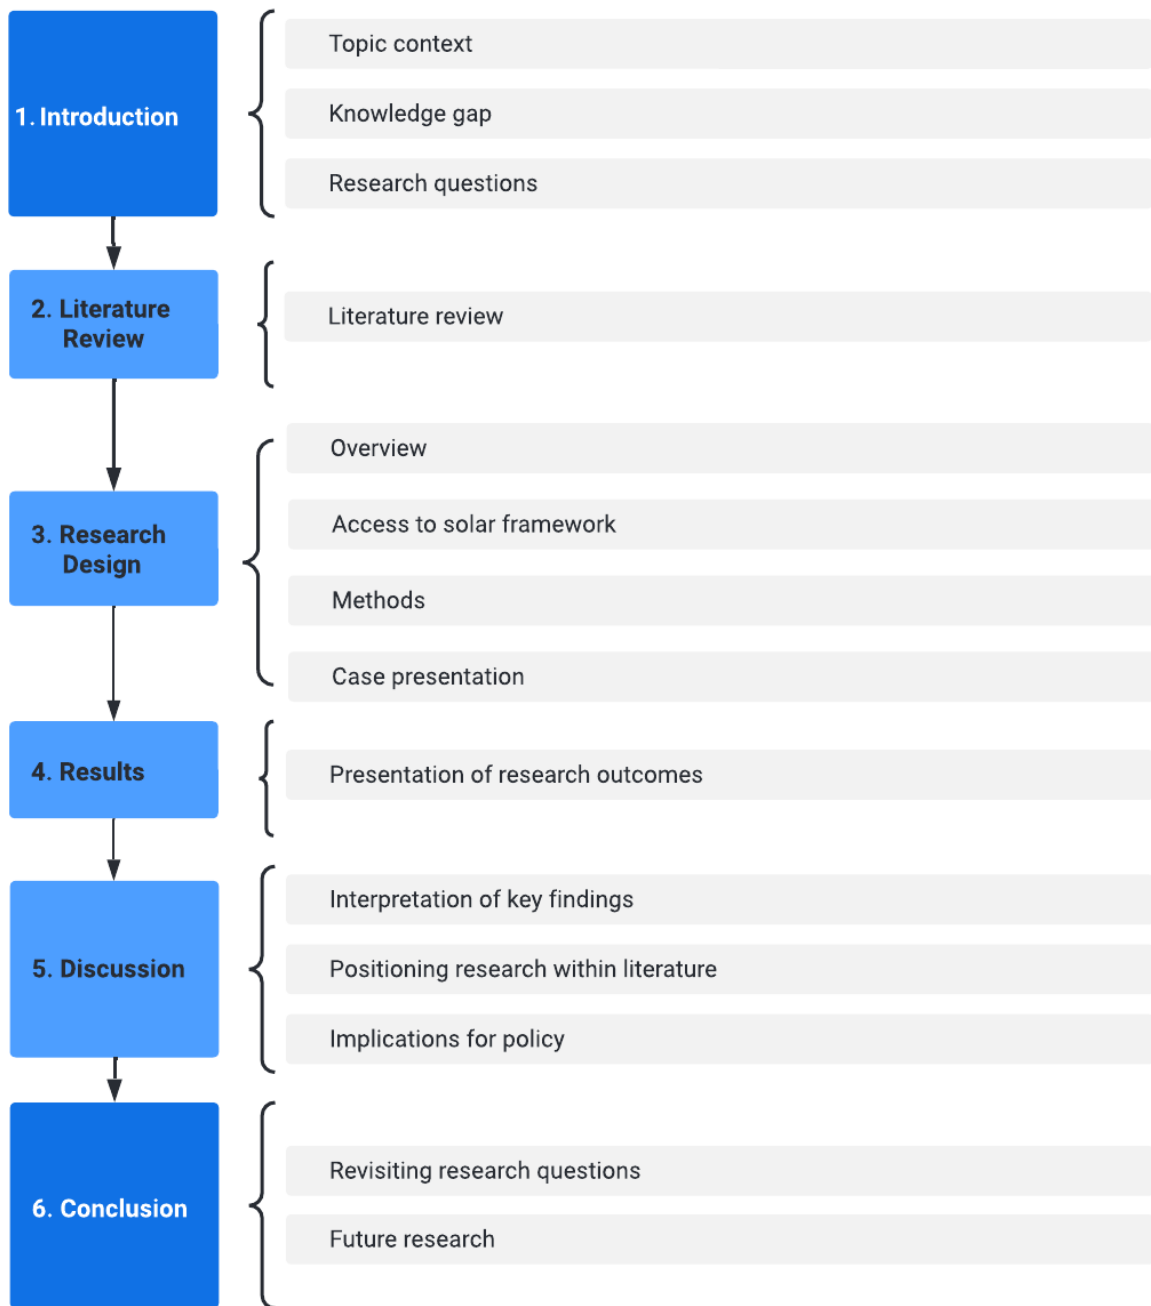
1. Introduction

Topic context

Knowledge gap

Research questions

2. Literature Review

Literature review

3. Research Design

Overview

Access to solar framework

Methods

Case presentation

4. Results

Presentation of research outcomes

5. Discussion

Interpretation of key findings

Positioning research within literature

Implications for policy

6. Conclusion

Revisiting research questions

Future research